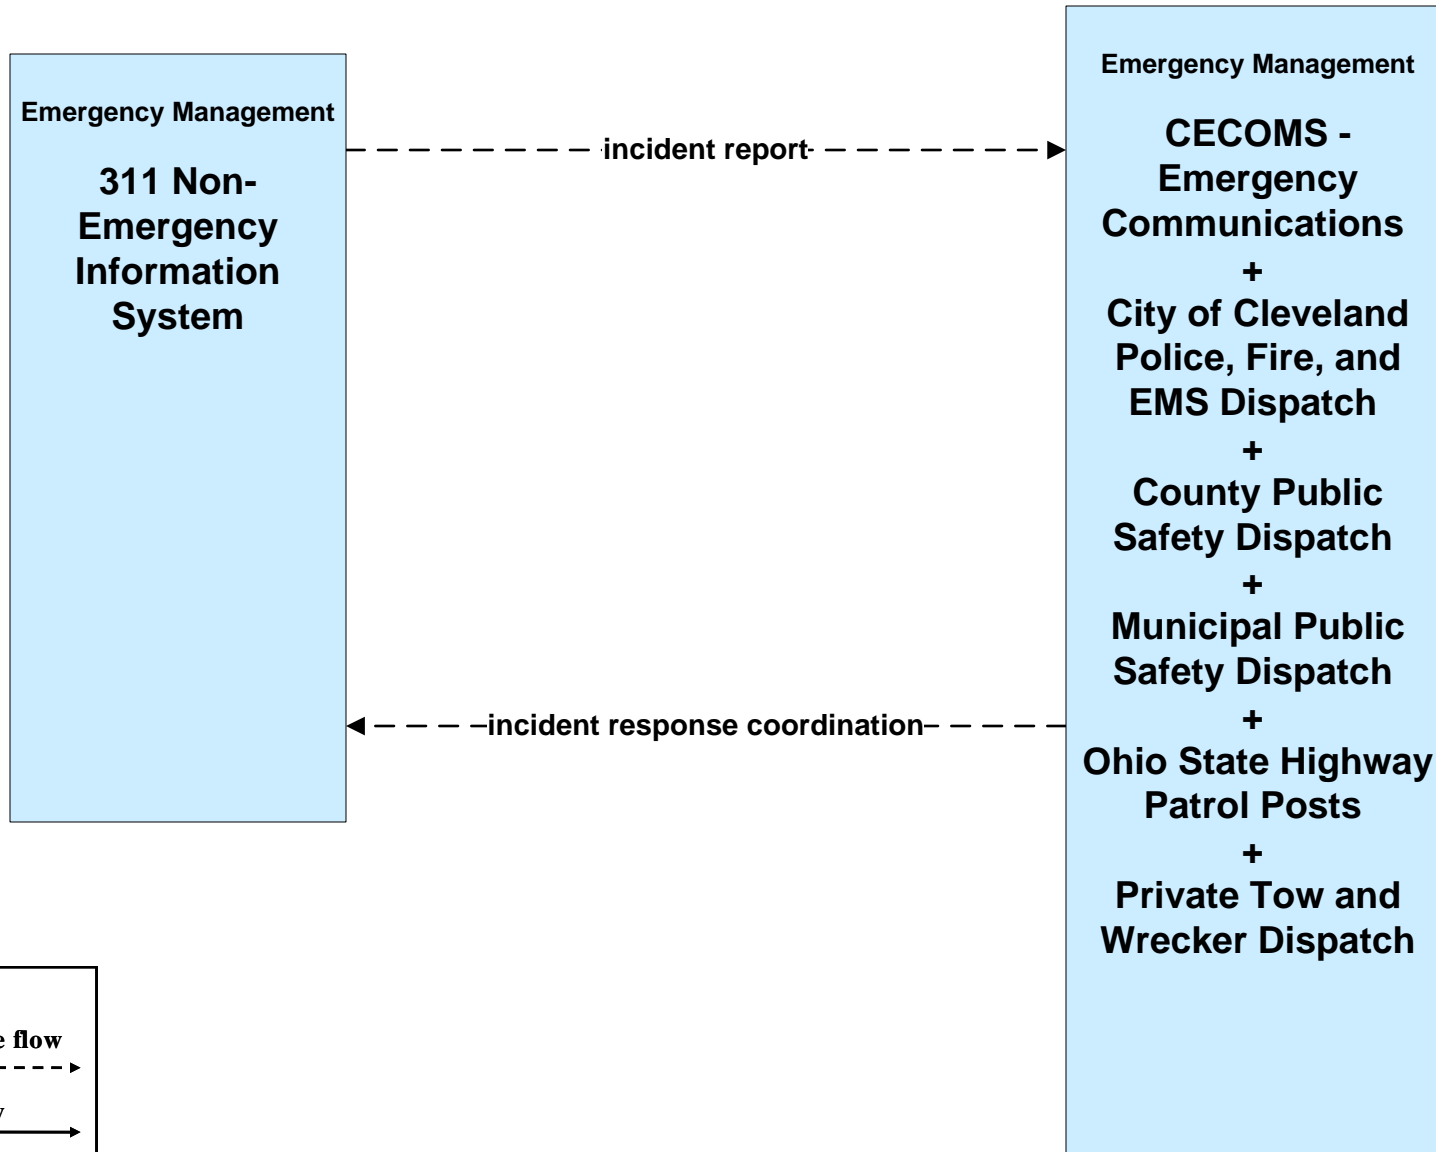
Emergency Management

311 Non-Emergency Information System

incident report

Emergency Management

CECOMS - Emergency Communications
+
City of Cleveland Police, Fire, and EMS Dispatch
+
County Public Safety Dispatch
+
Municipal Public Safety Dispatch
+
Ohio State Highway Patrol Posts
+
Private Tow and Wrecker Dispatch

incident response coordination

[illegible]e flow

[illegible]